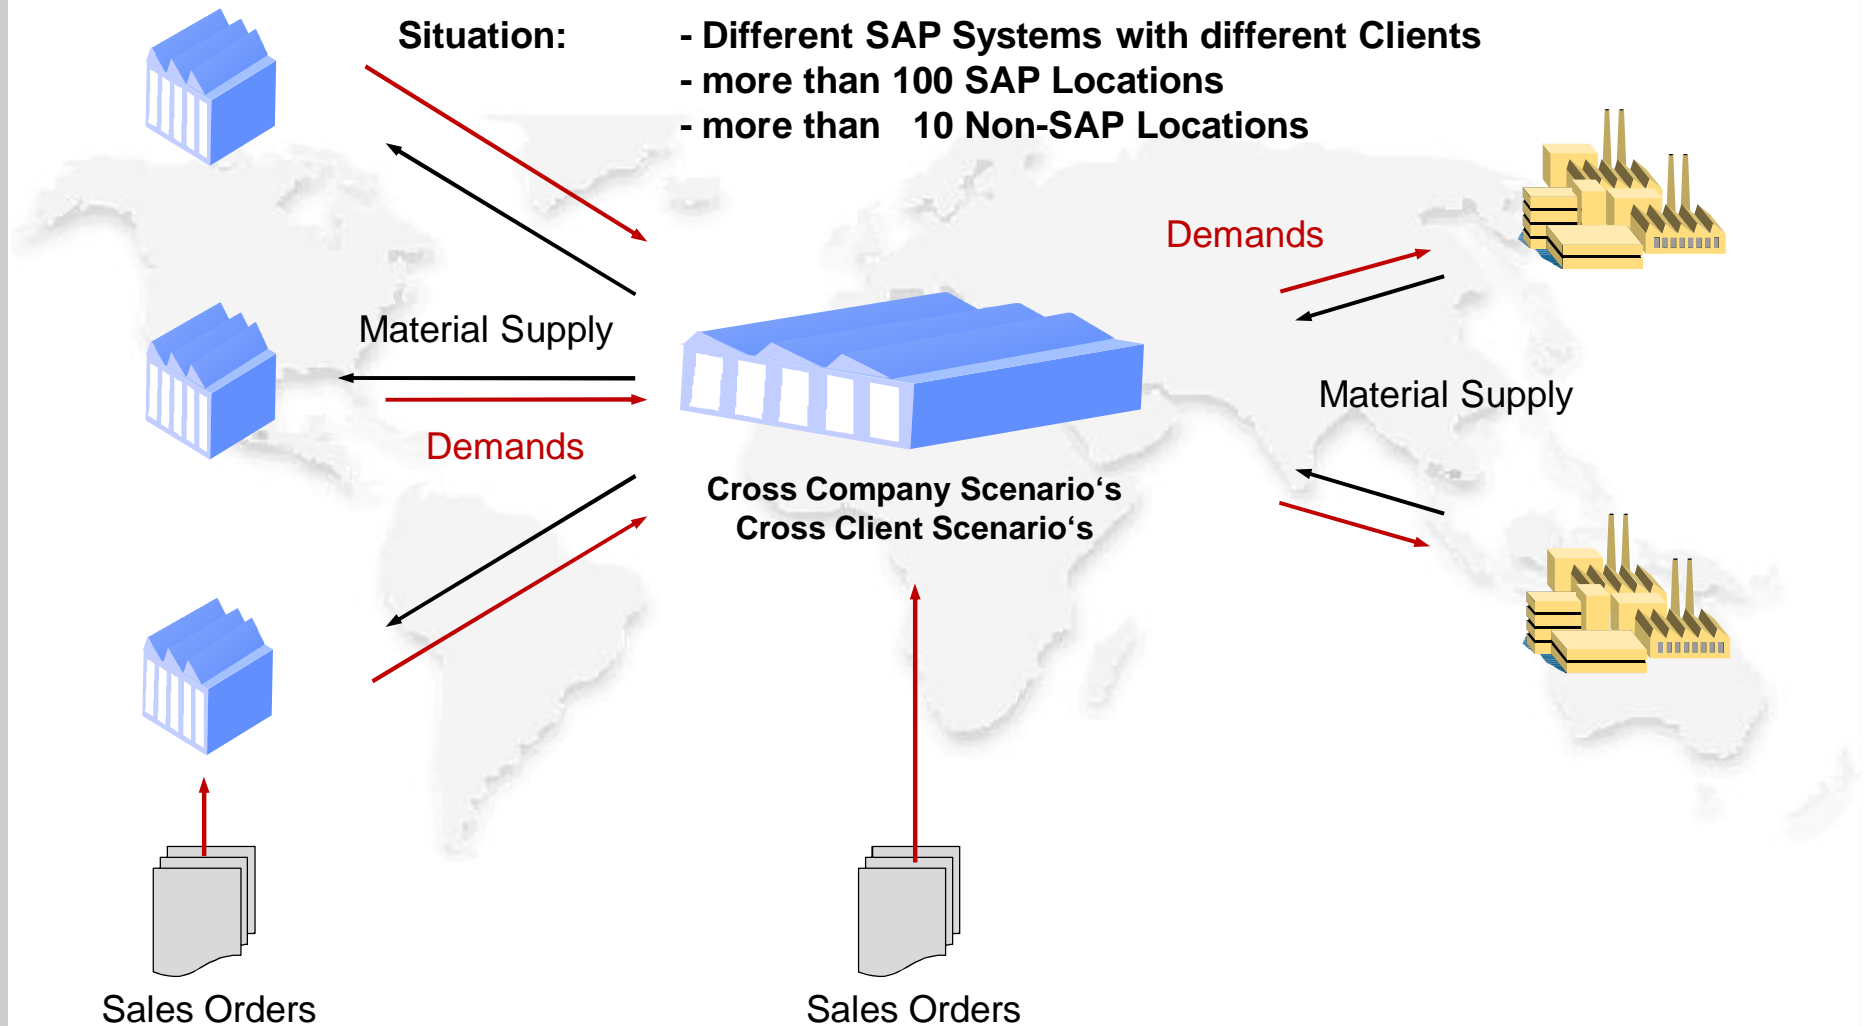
Situation:

- Different SAP Systems with different Clients
- more than 100 SAP Locations
- more than 10 Non-SAP Locations

Demands

Material Supply

Material Supply

Demands

Cross Company Scenario‘s
Cross Client Scenario‘s

Sales Orders

Sales Orders